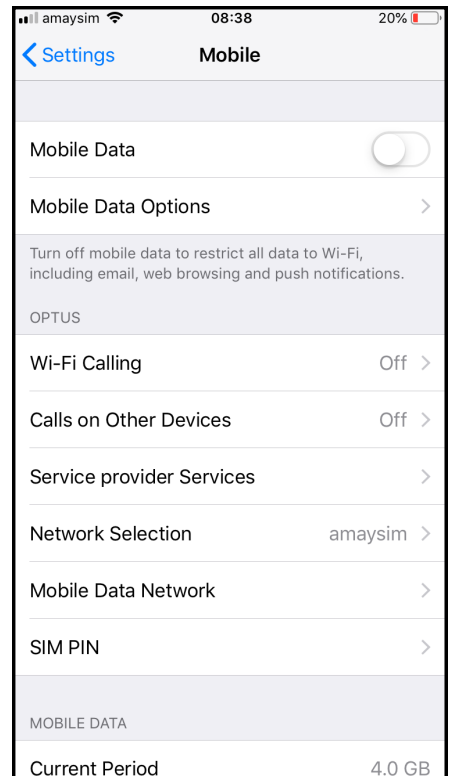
amaysim 08:38 20%

Settings Mobile

Mobile Data

Mobile Data Options

Turn off mobile data to restrict all data to Wi-Fi, including email, web browsing and push notifications.

OPTUS

Wi-Fi Calling Off

Calls on Other Devices Off

Service provider Services

Network Selection amaysim

Mobile Data Network

SIM PIN

MOBILE DATA

Current Period 4.0 GB